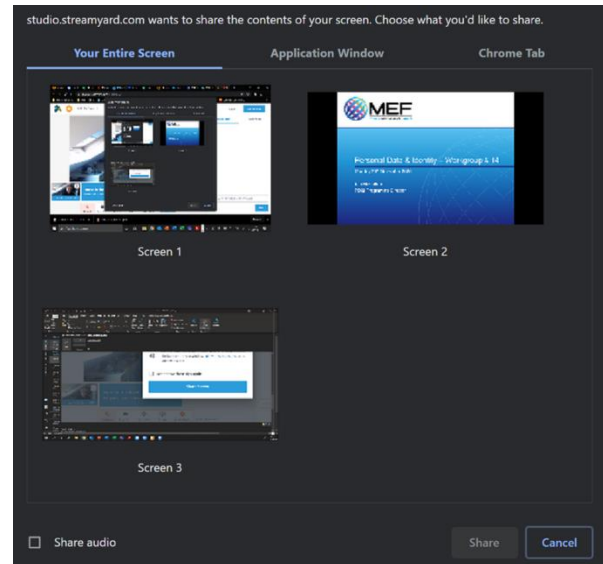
studio.streamyard.com wants to share the contents of your screen. Choose what you'd like to share.

Your Entire Screen

Application Window

Chrome Tab

Screen 1

MEF

Personal Data & Identity - Workgroup & 14

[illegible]

Screen 2

Screen 3

Share audio

Share

Cancel